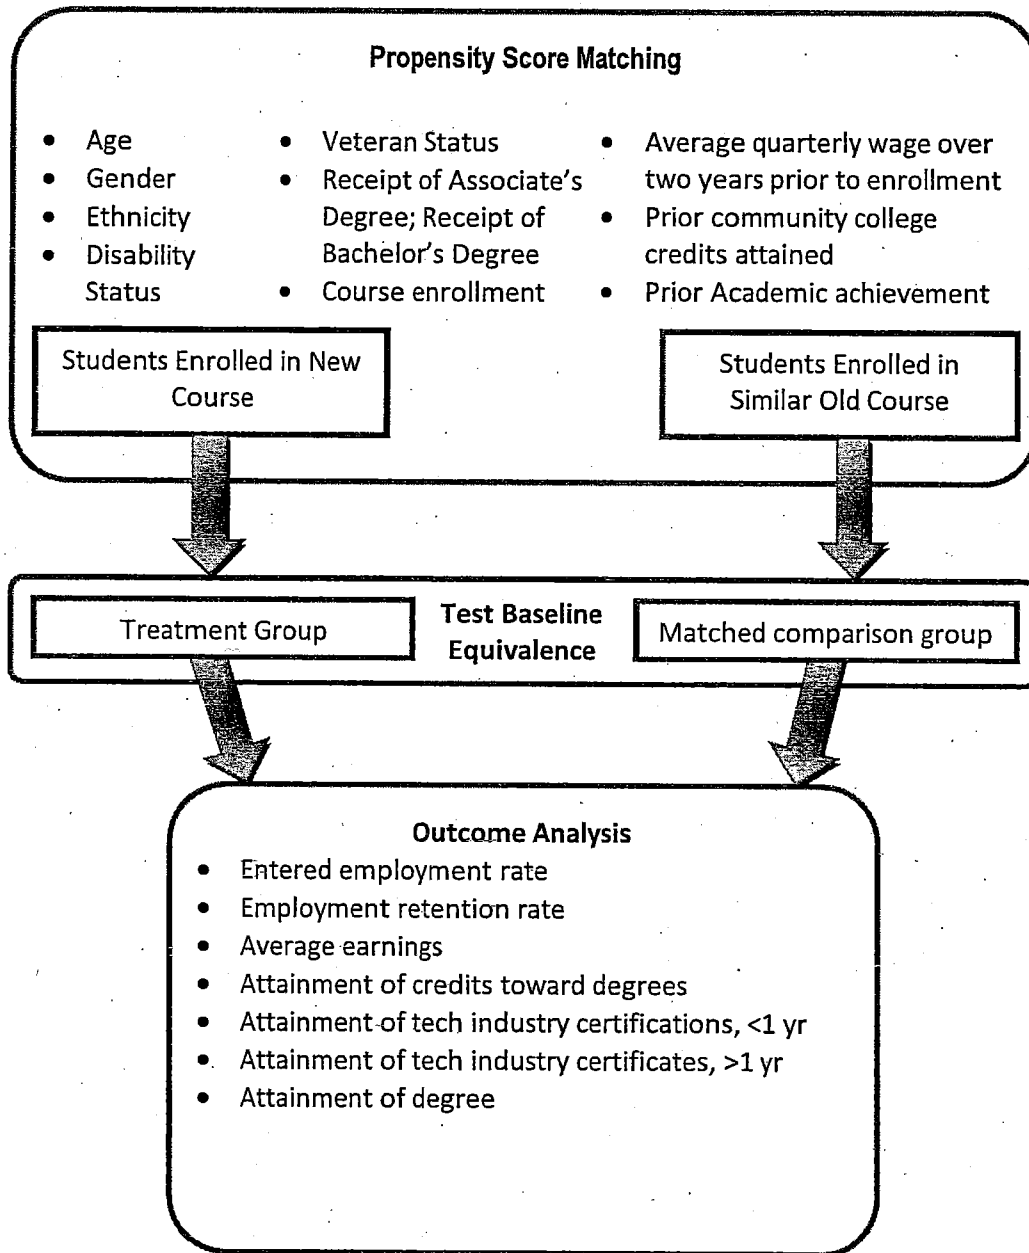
Propensity Score Matching

- Age
- Gender
- Ethnicity
- Disability Status

- Veteran Status
- Receipt of Associate's Degree; Receipt of Bachelor's Degree
- Course enrollment

- Average quarterly wage over two years prior to enrollment
- Prior community college credits attained
- Prior Academic achievement

Students Enrolled in New Course

Students Enrolled in Similar Old Course

Treatment Group

Test Baseline Equivalence

Matched comparison group

Outcome Analysis
- Entered employment rate
- Employment retention rate
- Average earnings
- Attainment of credits toward degrees
- Attainment of tech industry certifications, <1 yr
- Attainment of tech industry certificates, >1 yr
- Attainment of degree